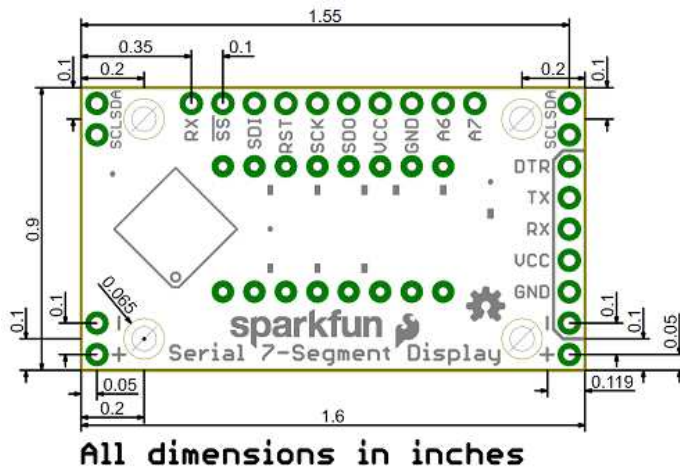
1.55
0.35
0.1
0.1
0.2
0.2
0.1
SCL SDA
RX
$\overline{SS}$
SDI
RST
SCK
SDO
VCC
GND
A6
A7
SCL SDA
DTR
TX
RX
VCC
GND
0.9
0.065
0.1
0.1
0.1
0.1
0.05
-
+
sparkfun
Serial 7-Segment Display
-
+
0.05
0.119
0.2
1.6
All dimensions in inches